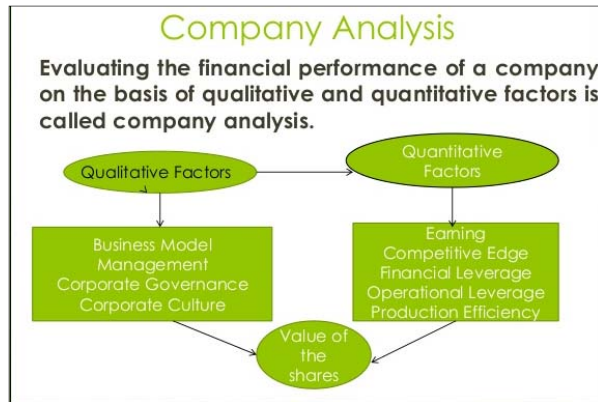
Company Analysis

Evaluating the financial performance of a company on the basis of qualitative and quantitative factors is called company analysis.

Qualitative Factors

Quantitative Factors

Business Model
Management
Corporate Governance
Corporate Culture

Earning
Competitive Edge
Financial Leverage
Operational Leverage
Production Efficiency

Value of the shares